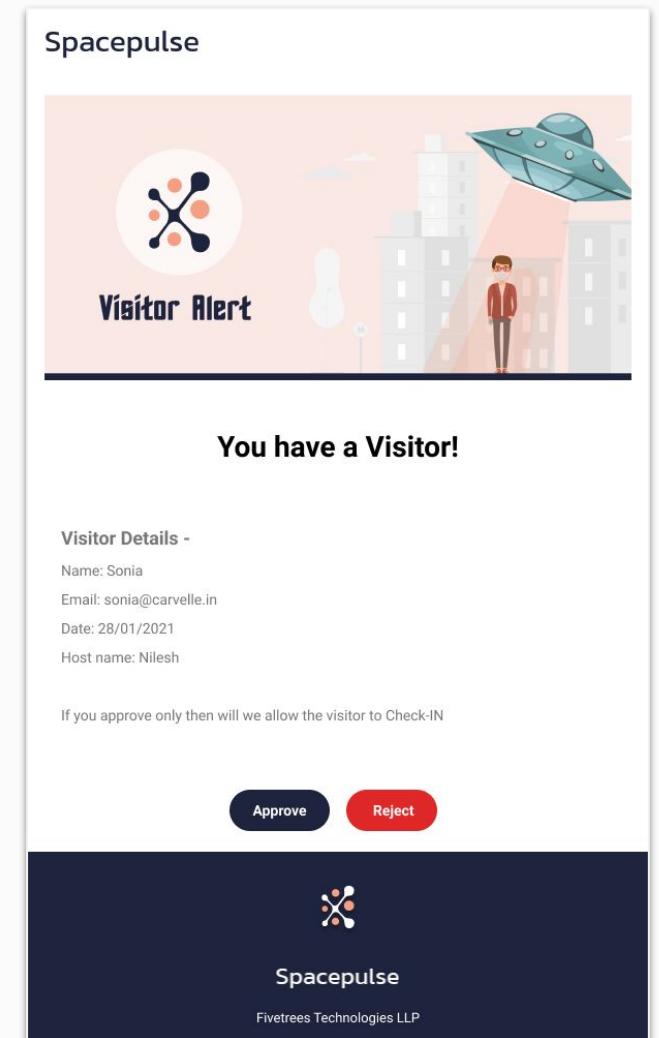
Spacepulse

Visitor Alert

You have a Visitor!

Visitor Details -

Name: Sonia

Email: sonia@carvelle.in

Date: 28/01/2021

Host name: Nilesh

If you approve only then will we allow the visitor to Check-IN

Approve Reject

Spacepulse

Fivetrees Technologies LLP